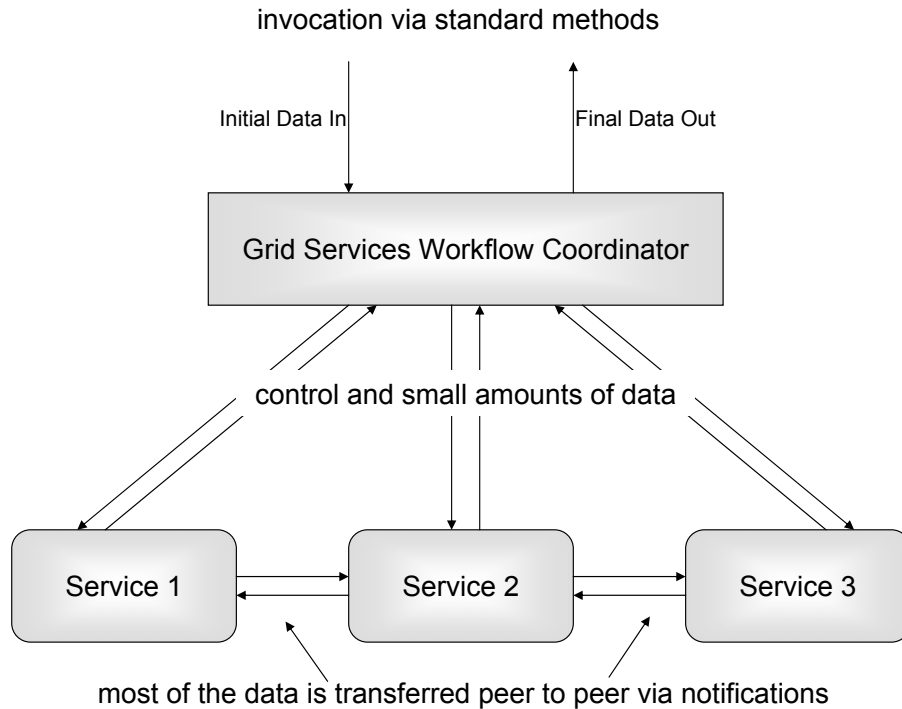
invocation via standard methods

Initial Data In

Final Data Out

Grid Services Workflow Coordinator

control and small amounts of data

Service 1

Service 2

Service 3

most of the data is transferred peer to peer via notifications